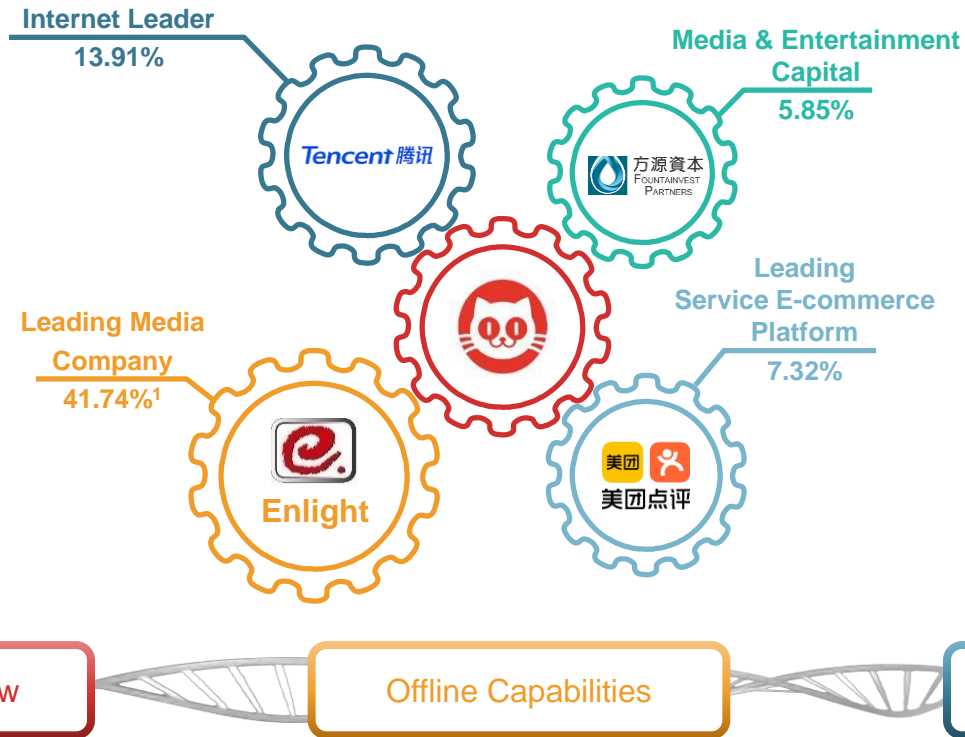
Internet Leader
13.91%

Tencent 腾讯

Media & Entertainment Capital
5.85%

方源資本 FOUNTAINVEST PARTNERS

Leading Service E-commerce Platform
7.32%

Leading Media Company
41.74%$^1$

Enlight

美团

美团点评

w

Offline Capabilities